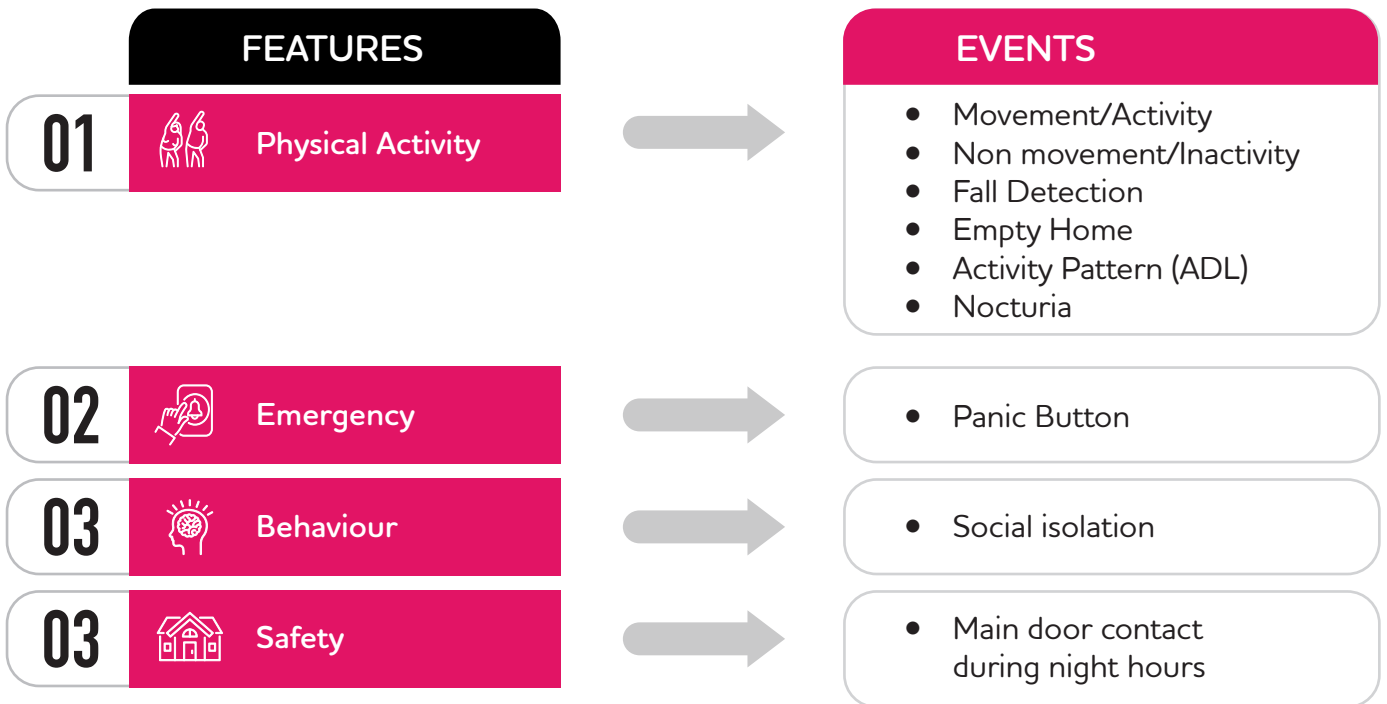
FEATURES

EVENTS

01 Physical Activity

- Movement/Activity
- Non movement/Inactivity
- Fall Detection
- Empty Home
- Activity Pattern (ADL)
- Nocturia

02 Emergency

- Panic Button

03 Behaviour

- Social isolation

03 Safety

- Main door contact during night hours